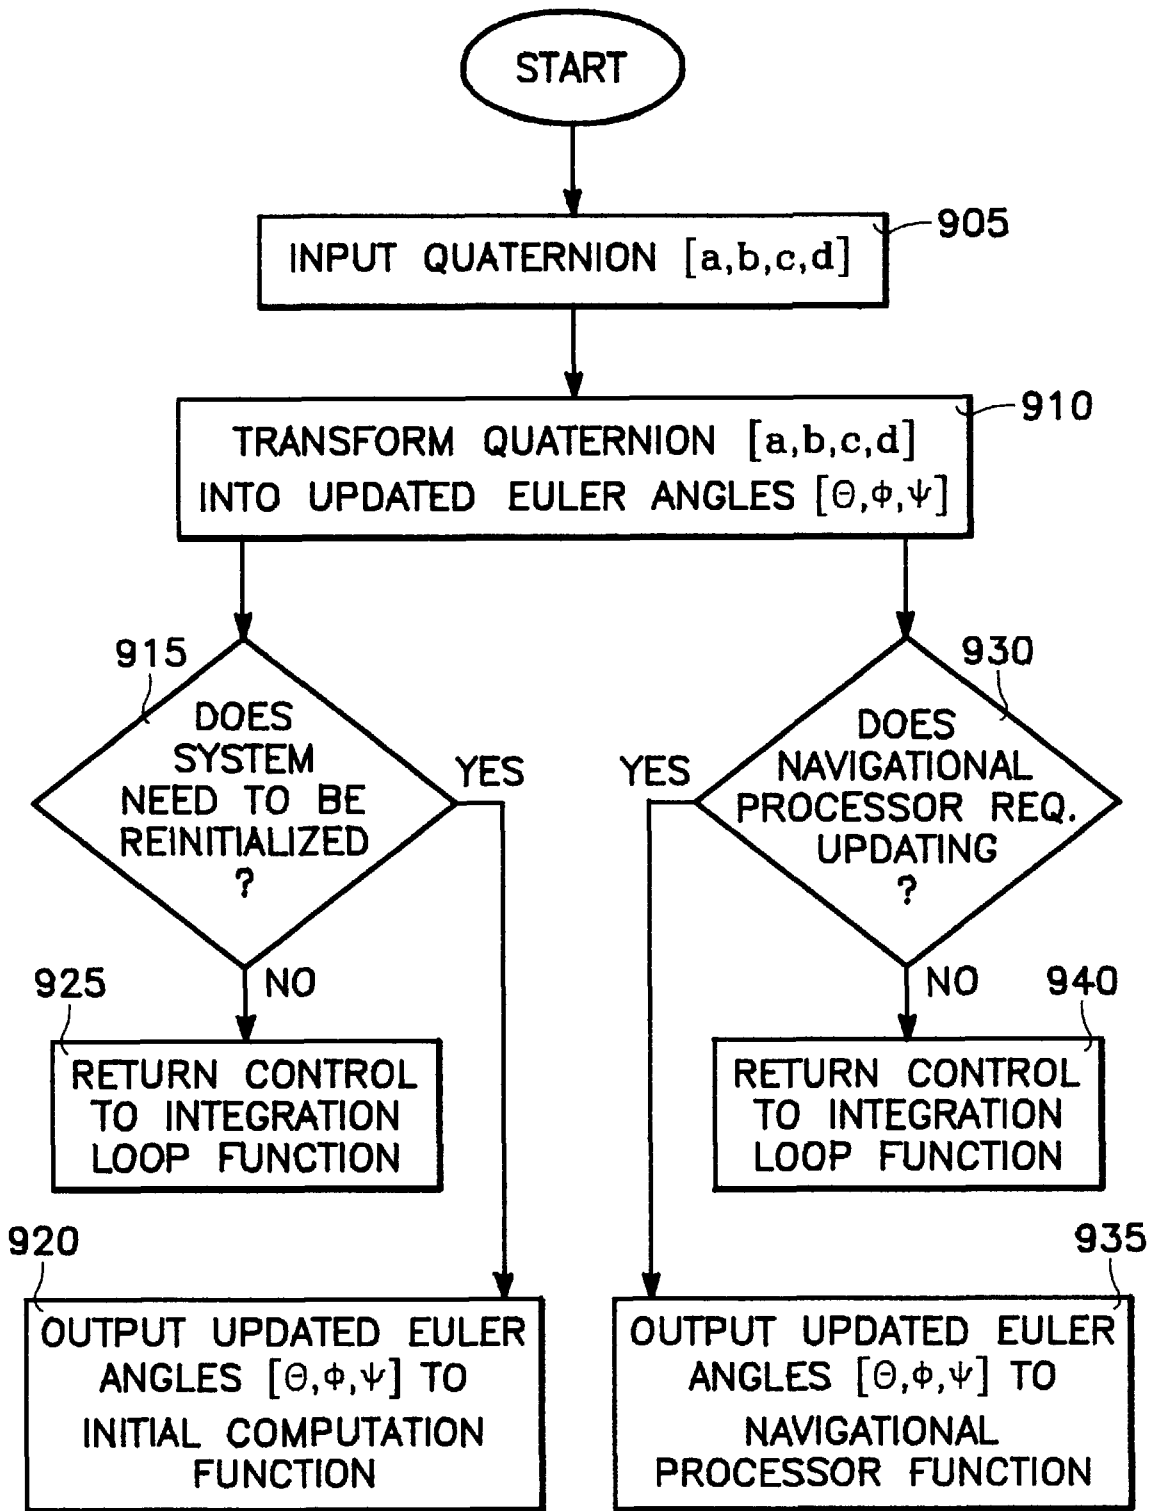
START

INPUT QUATERNION $[a,b,c,d]$

905

TRANSFORM QUATERNION $[a,b,c,d]$ INTO UPDATED EULER ANGLES $[\Theta,\phi,\psi]$

910

915

DOES SYSTEM NEED TO BE REINITIALIZED ?

YES

NO

930

DOES NAVIGATIONAL PROCESSOR REQ. UPDATING ?

YES

NO

925

RETURN CONTROL TO INTEGRATION LOOP FUNCTION

940

RETURN CONTROL TO INTEGRATION LOOP FUNCTION

920

OUTPUT UPDATED EULER ANGLES $[\Theta,\phi,\psi]$ TO INITIAL COMPUTATION FUNCTION

935

OUTPUT UPDATED EULER ANGLES $[\Theta,\phi,\psi]$ TO NAVIGATIONAL PROCESSOR FUNCTION